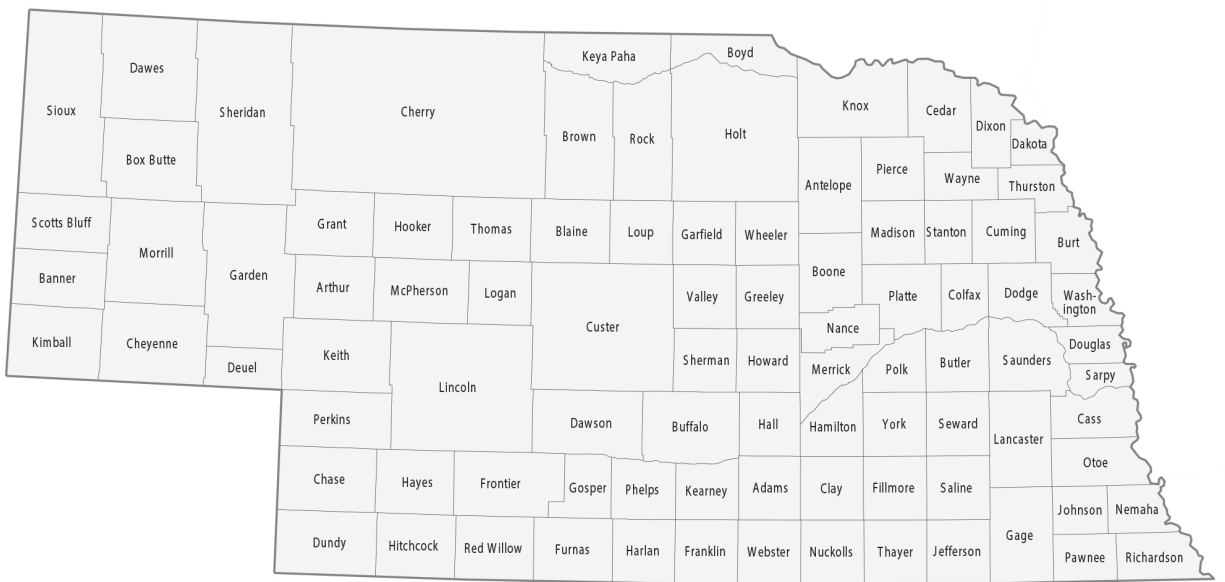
Dawes
Sioux
Sheridan
Cherry
Keya Paha
Boyd
Box Butte
Brown
Rock
Holt
Knox
Cedar
Dixon
Dakota
Antelope
Pierce
Wayne
Thurston
Scotts Bluff
Grant
Hooker
Thomas
Blaine
Loup
Garfield
Wheeler
Madison
Stanton
Cuming
Burt
Banner
Morrill
Garden
Arthur
McPherson
Logan
Valley
Greeley
Boone
Platte
Colfax
Dodge
Wash-ington
Kimball
Cheyenne
Deuel
Keith
Custer
Nance
Douglas
Sherman
Howard
Merrick
Polk
Butler
Saunders
Sarpy
Lincoln
Perkins
Dawson
Buffalo
Hall
Hamilton
York
Seward
Lancaster
Cass
Otoe
Chase
Hayes
Frontier
Gosper
Phelps
Kearney
Adams
Clay
Fillmore
Saline
Johnson
Nemaha
Gage
Dundy
Hitchcock
Red Willow
Furnas
Harlan
Franklin
Webster
Nuckolls
Thayer
Jefferson
Pawnee
Richardson